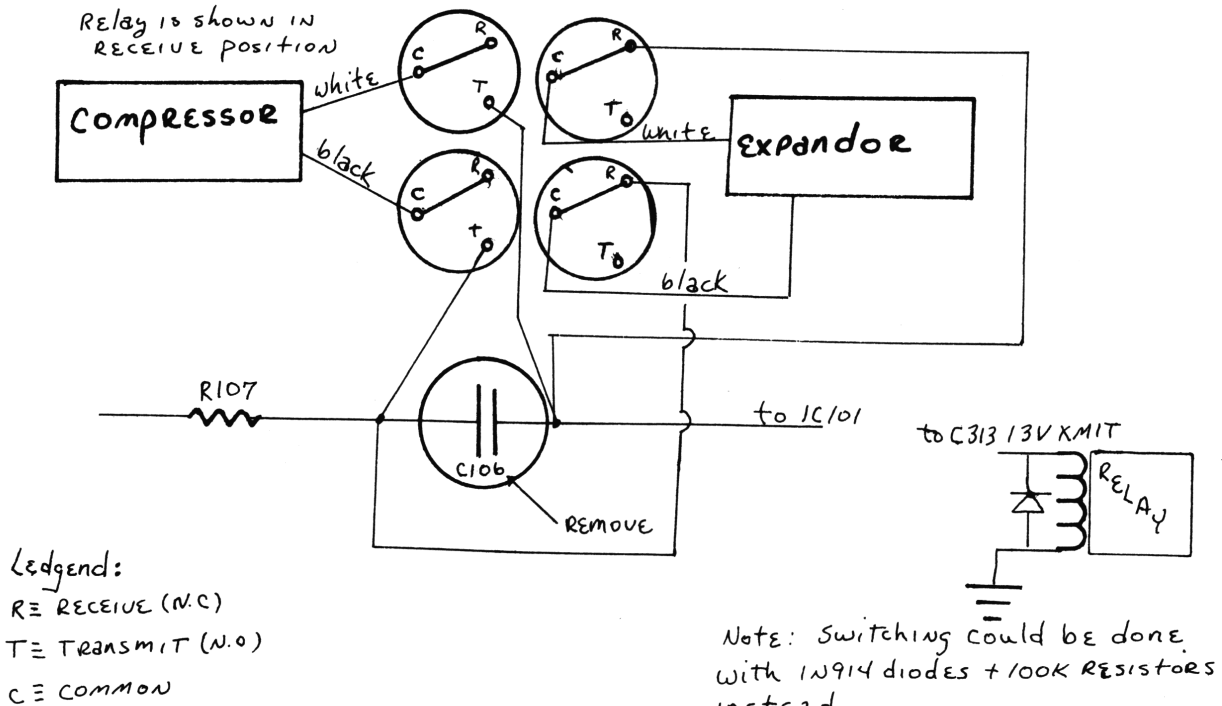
Relay is shown in Receive position

COMPRESSOR

white

black

C R T

C R T

C R T

white

C R T

EXPANDOR

black

R107

C106

REMOVE

to IC101

to C313 13V XMIT

RELAY

Ledgend:
R ≡ RECEIVE (N.C)
T ≡ TRANSMIT (N.O)
C ≡ COMMON

Note: Switching could be done with 1N914 diodes + 100K Resistors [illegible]